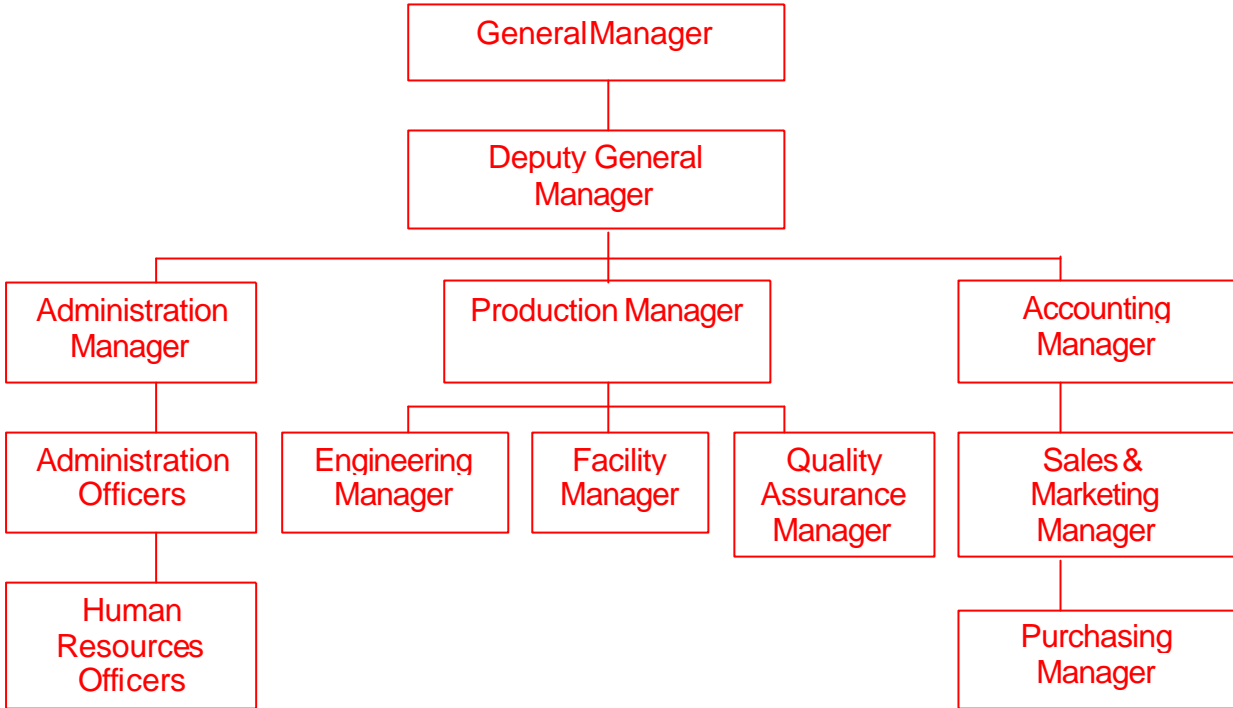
GeneralManager

Deputy General Manager

Administration Manager

Production Manager

Accounting Manager

Administration Officers

Engineering Manager

Facility Manager

Quality Assurance Manager

Sales & Marketing Manager

Human Resources Officers

Purchasing Manager